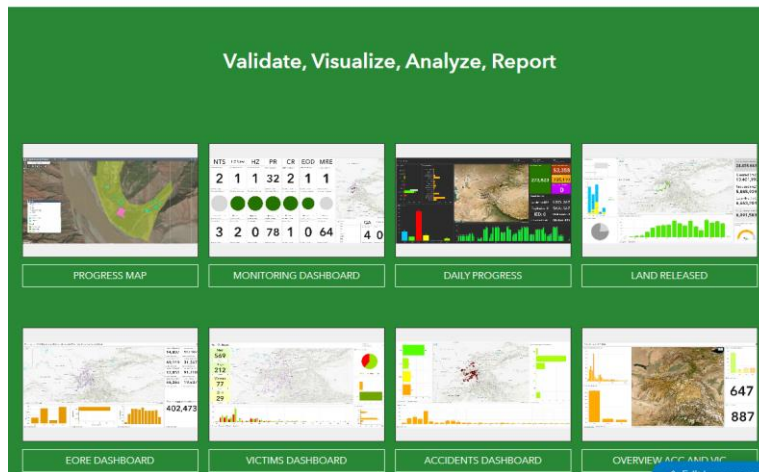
Validate, Visualize, Analyze, Report

NTS HZ PR CR EOD MRE
2 1 1 32 2 1 1
3 2 0 78 1 0 64
QA
4 0

PROGRESS MAP

MONITORING DASHBOARD

DAILY PROGRESS

LAND RELEASED

402,473

569
212
77
29

647
887

EORE DASHBOARD

VICTIMS DASHBOARD

ACCIDENTS DASHBOARD

OVERVIEW ACC AND VIC